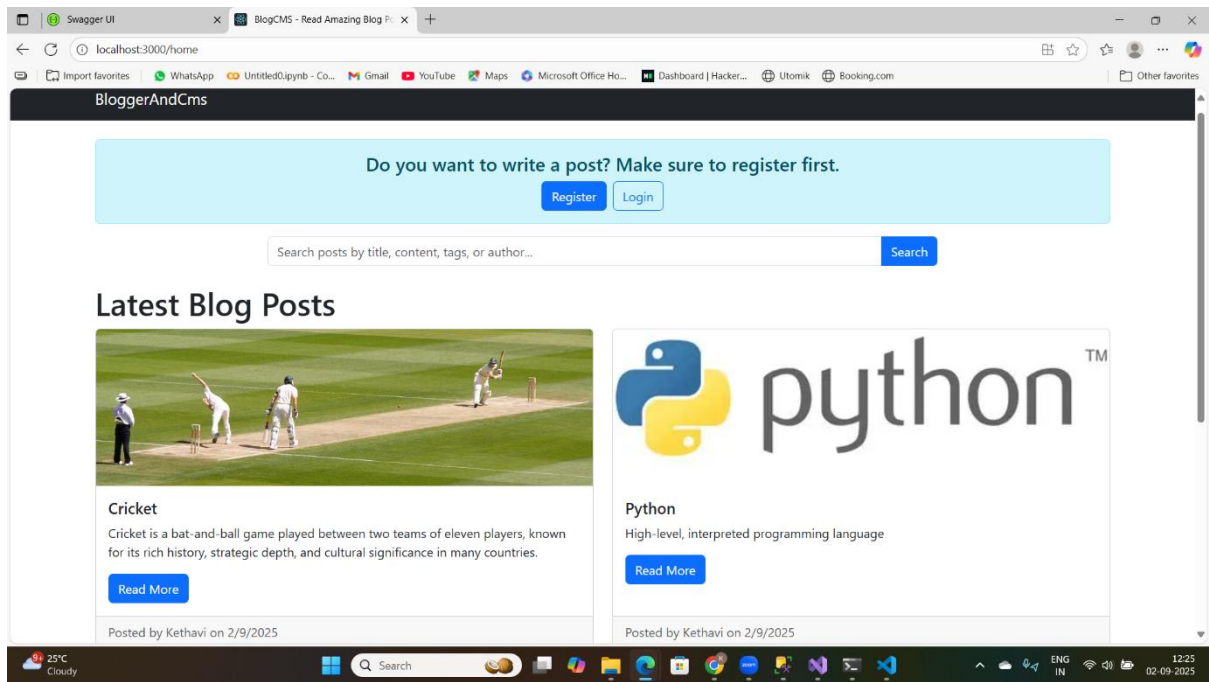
Swagger UI
BlogCMS - Read Amazing Blog Po
localhost:3000/home
Import favorites | WhatsApp | Untitled0.ipynb - Co... | Gmail | YouTube | Maps | Microsoft Office Ho... | Dashboard | Hacker... | Utomik | Booking.com
Other favorites

BloggerAndCms

Do you want to write a post? Make sure to register first.
Register Login

Search posts by title, content, tags, or author...
Search

Latest Blog Posts

python™

Cricket
Cricket is a bat-and-ball game played between two teams of eleven players, known for its rich history, strategic depth, and cultural significance in many countries.
Read More
Posted by Kethavi on 2/9/2025

Python
High-level, interpreted programming language
Read More
Posted by Kethavi on 2/9/2025

25°C Cloudy
Search
ENG IN
12:25 02-09-2025